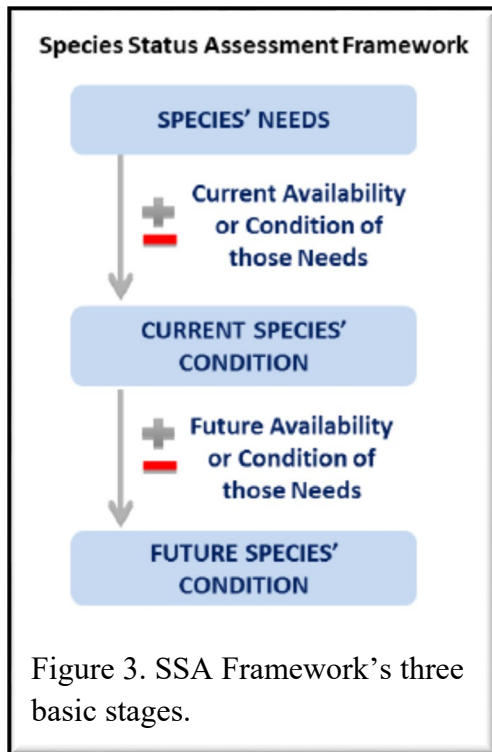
Species Status Assessment Framework

SPECIES' NEEDS

Current Availability or Condition of those Needs

CURRENT SPECIES' CONDITION

Future Availability or Condition of those Needs

FUTURE SPECIES' CONDITION

Figure 3. SSA Framework's three basic stages.